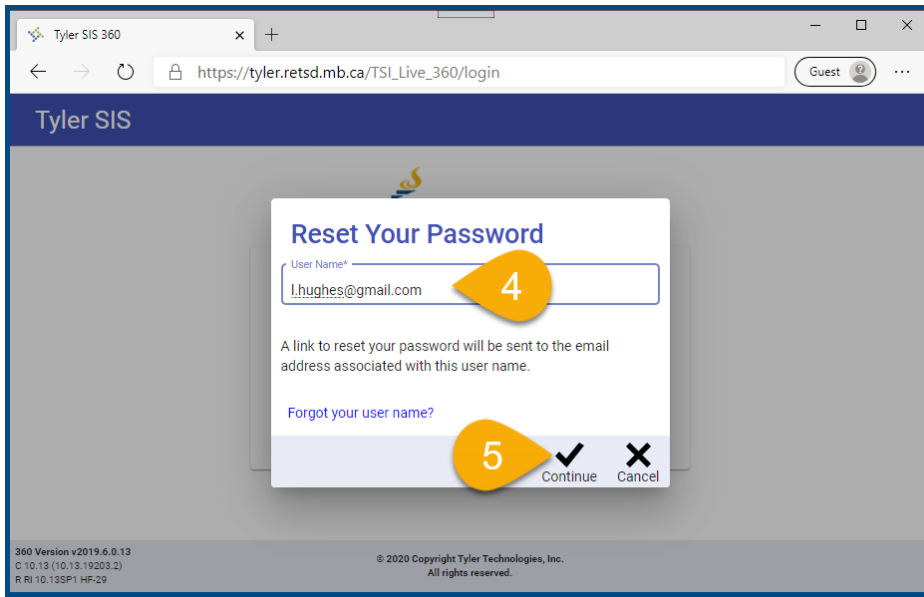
Tyler SIS 360 × +

https://tyler.retsd.mb.ca/TSI_Live_360/login

Guest

Tyler SIS

Reset Your Password

User Name*

l.hughes@gmail.com

4

A link to reset your password will be sent to the email address associated with this user name.

Forgot your user name?

5

Continue

Cancel

360 Version v2019.6.0.13
C 10.13 (10.13.19203.2)
R RI 10.13SP1 HF-29

© 2020 Copyright Tyler Technologies, Inc.
All rights reserved.